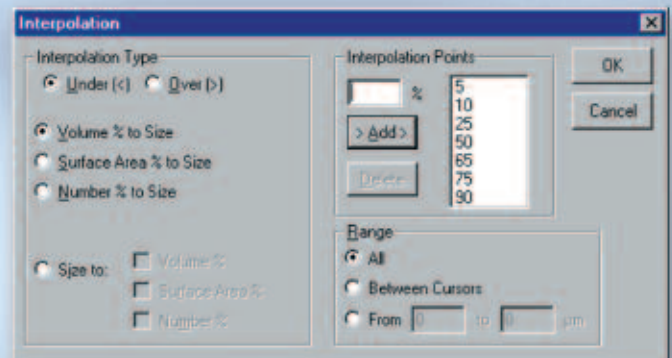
Interpolation

Interpolation Type

Under (<)
Over (>)

Volume % to Size
Surface Area % to Size
Number % to Size

Size to:
Volume %
Surface Area %
Number %

Interpolation Points

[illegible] %

> Add >

Delete

5
10
25
50
65
75
90

Range
All
Between Cursors
From 0 to 0 µm

OK
Cancel